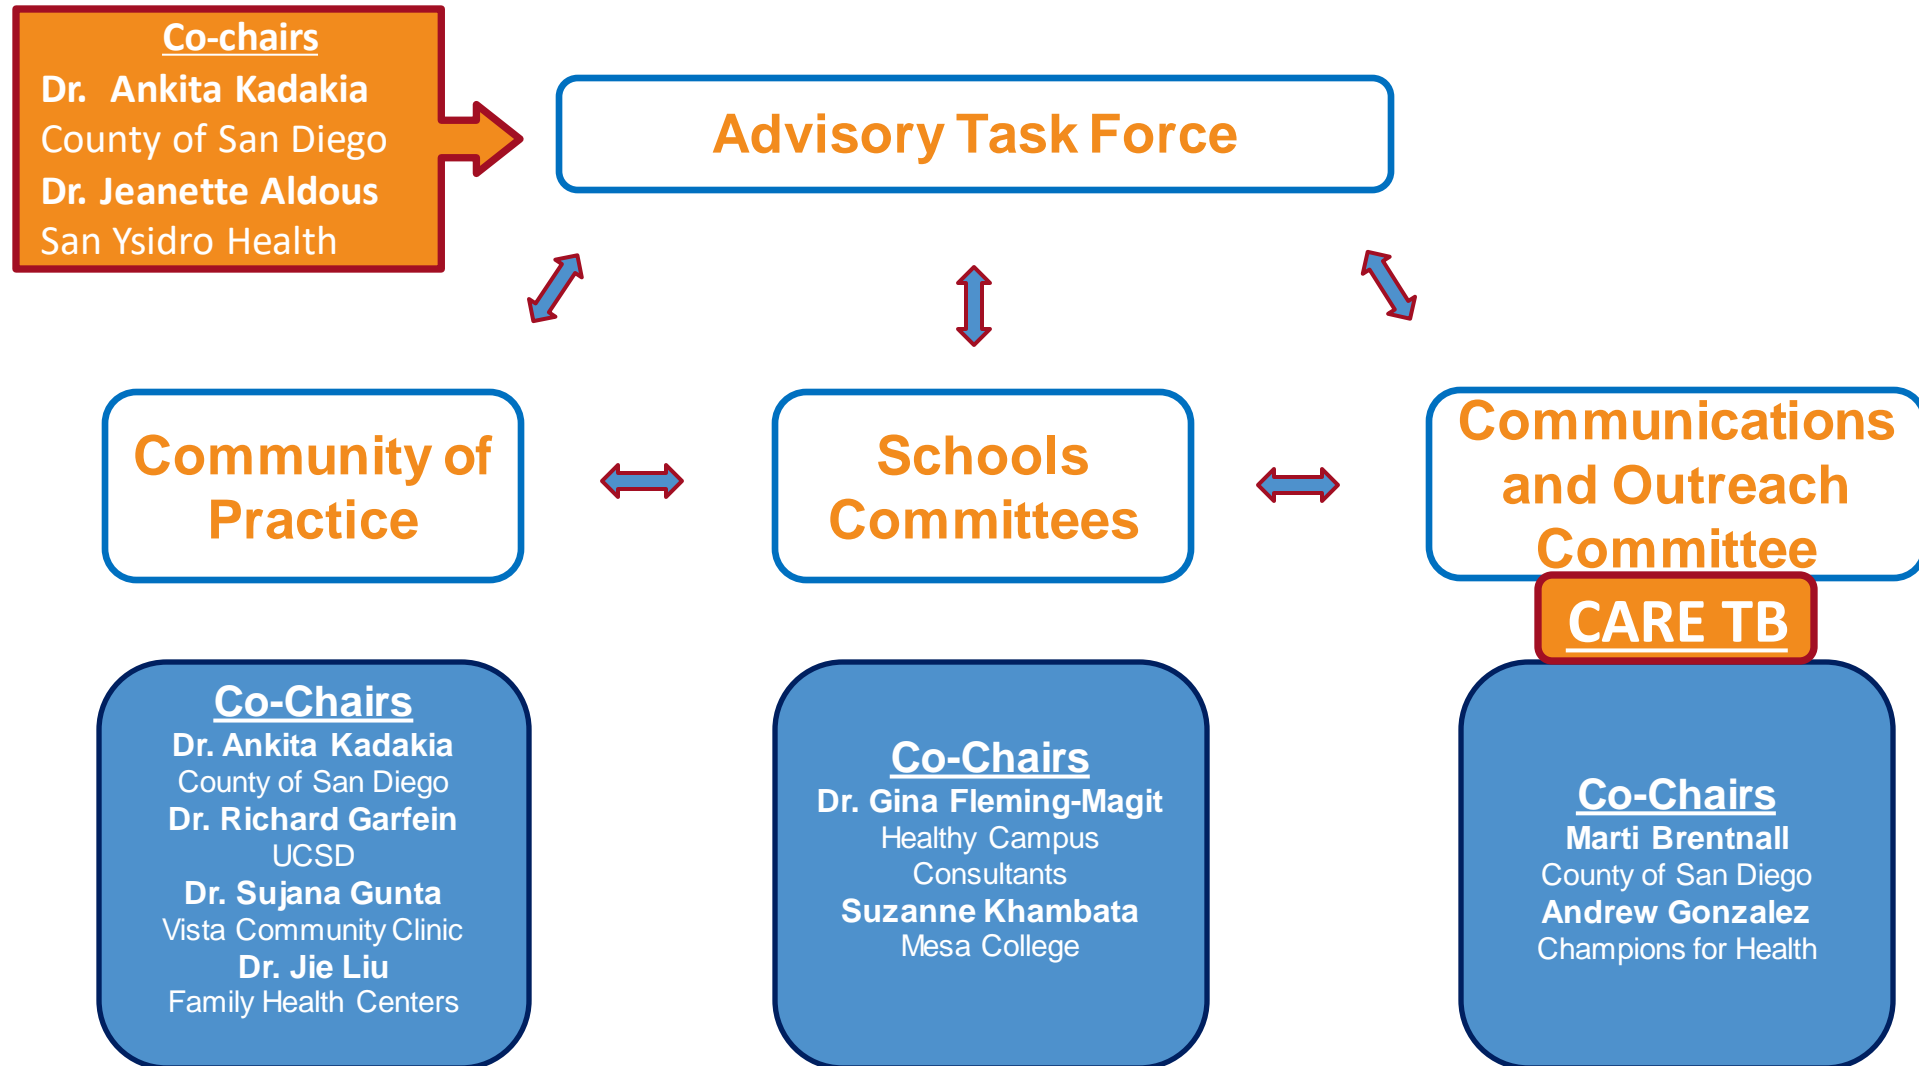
Co-chairs
Dr. Ankita Kadakia
County of San Diego
Dr. Jeanette Aldous
San Ysidro Health

Advisory Task Force

Community of Practice

Schools Committees

Communications and Outreach Committee

CARE TB

Co-Chairs
Dr. Ankita Kadakia
County of San Diego
Dr. Richard Garfein
UCSD
Dr. Sujana Gunta
Vista Community Clinic
Dr. Jie Liu
Family Health Centers

Co-Chairs
Dr. Gina Fleming-Magit
Healthy Campus Consultants
Suzanne Khambata
Mesa College

Co-Chairs
Marti Brentnall
County of San Diego
Andrew Gonzalez
Champions for Health